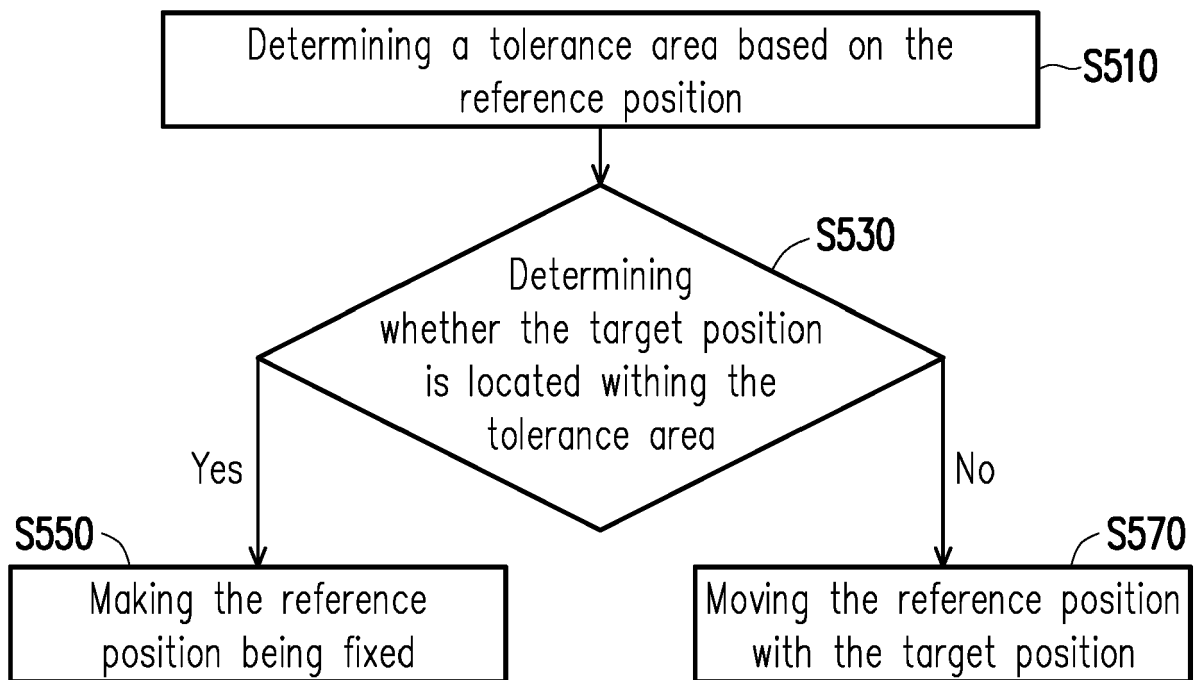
Determining a tolerance area based on the reference position

S510

S530

Determining whether the target position is located withing the tolerance area

Yes

No

S550

Making the reference position being fixed

S570

Moving the reference position with the target position